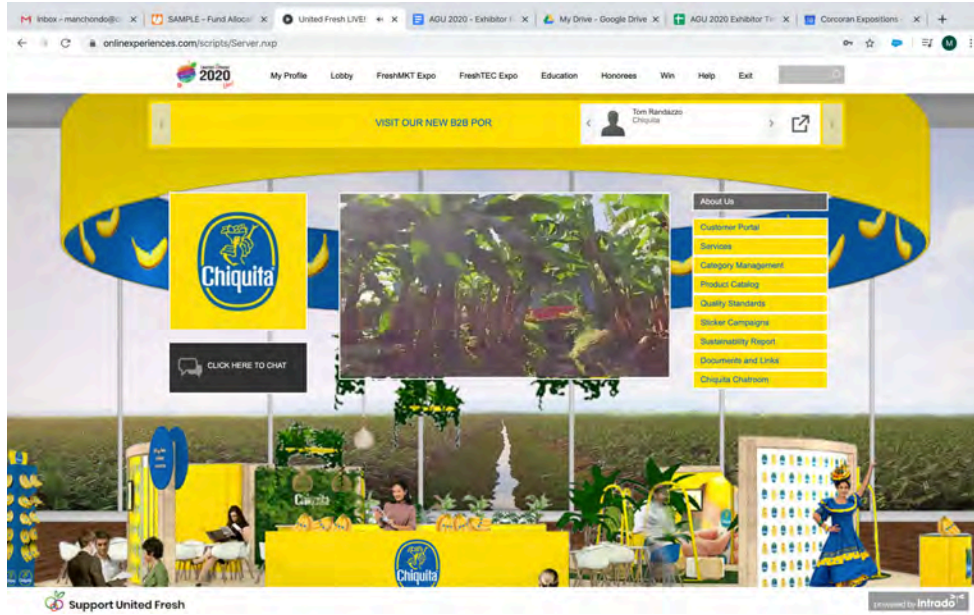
Inbox - manchondo@ ×
SAMPLE - Fund Allocati ×
United Fresh LIVE! ×
AGU 2020 - Exhibitor ×
My Drive - Google Drive ×
AGU 2020 Exhibitor Ti ×
Corcoran Expositions ×
+

onlinexperiences.com/scripts/Server.nxp

2020
My Profile
Lobby
FreshMKT Expo
FreshTEC Expo
Education
Honorees
Win
Help
Exit

VISIT OUR NEW B2B POR

Tom Randazzo
Chiquita

Chiquita

CLICK HERE TO CHAT

About Us
Customer Portal
Services
Category Management
Product Catalog
Quality Standards
Sticker Campaigns
Sustainability Report
Documents and Links
Chiquita Chatroom

Chiquita

Chiquita

Support United Fresh

powered by intrado